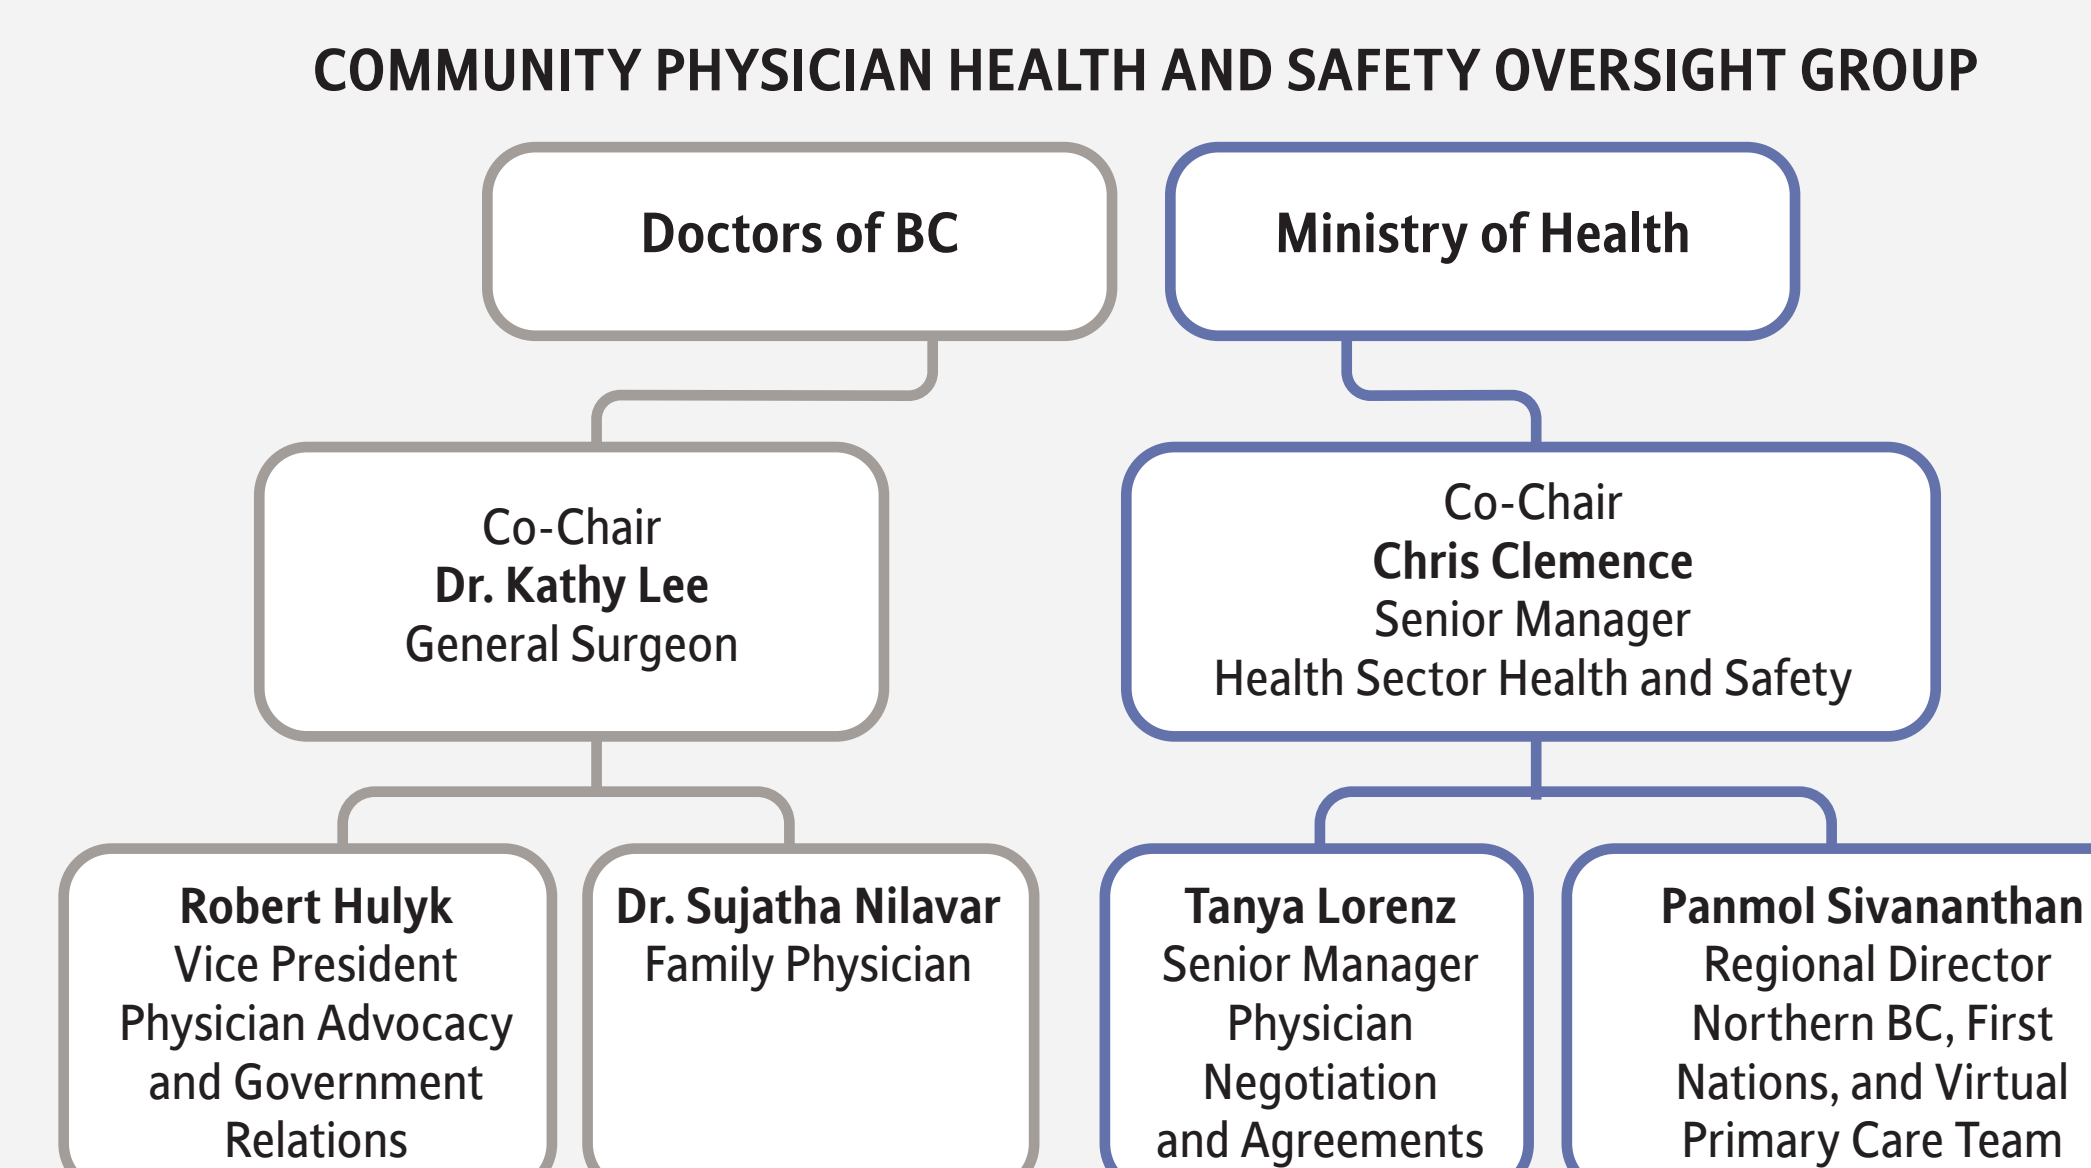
COMMUNITY PHYSICIAN HEALTH AND SAFETY OVERSIGHT GROUP

Doctors of BC

Ministry of Health

Co-Chair
Dr. Kathy Lee
General Surgeon

Co-Chair
Chris Clemence
Senior Manager
Health Sector Health and Safety

Robert Hulyk
Vice President
Physician Advocacy and Government Relations

Dr. Sujatha Nilavar
Family Physician

Tanya Lorenz
Senior Manager
Physician Negotiation and Agreements

Panmol Sivananthan
Regional Director
Northern BC, First Nations, and Virtual Primary Care Team